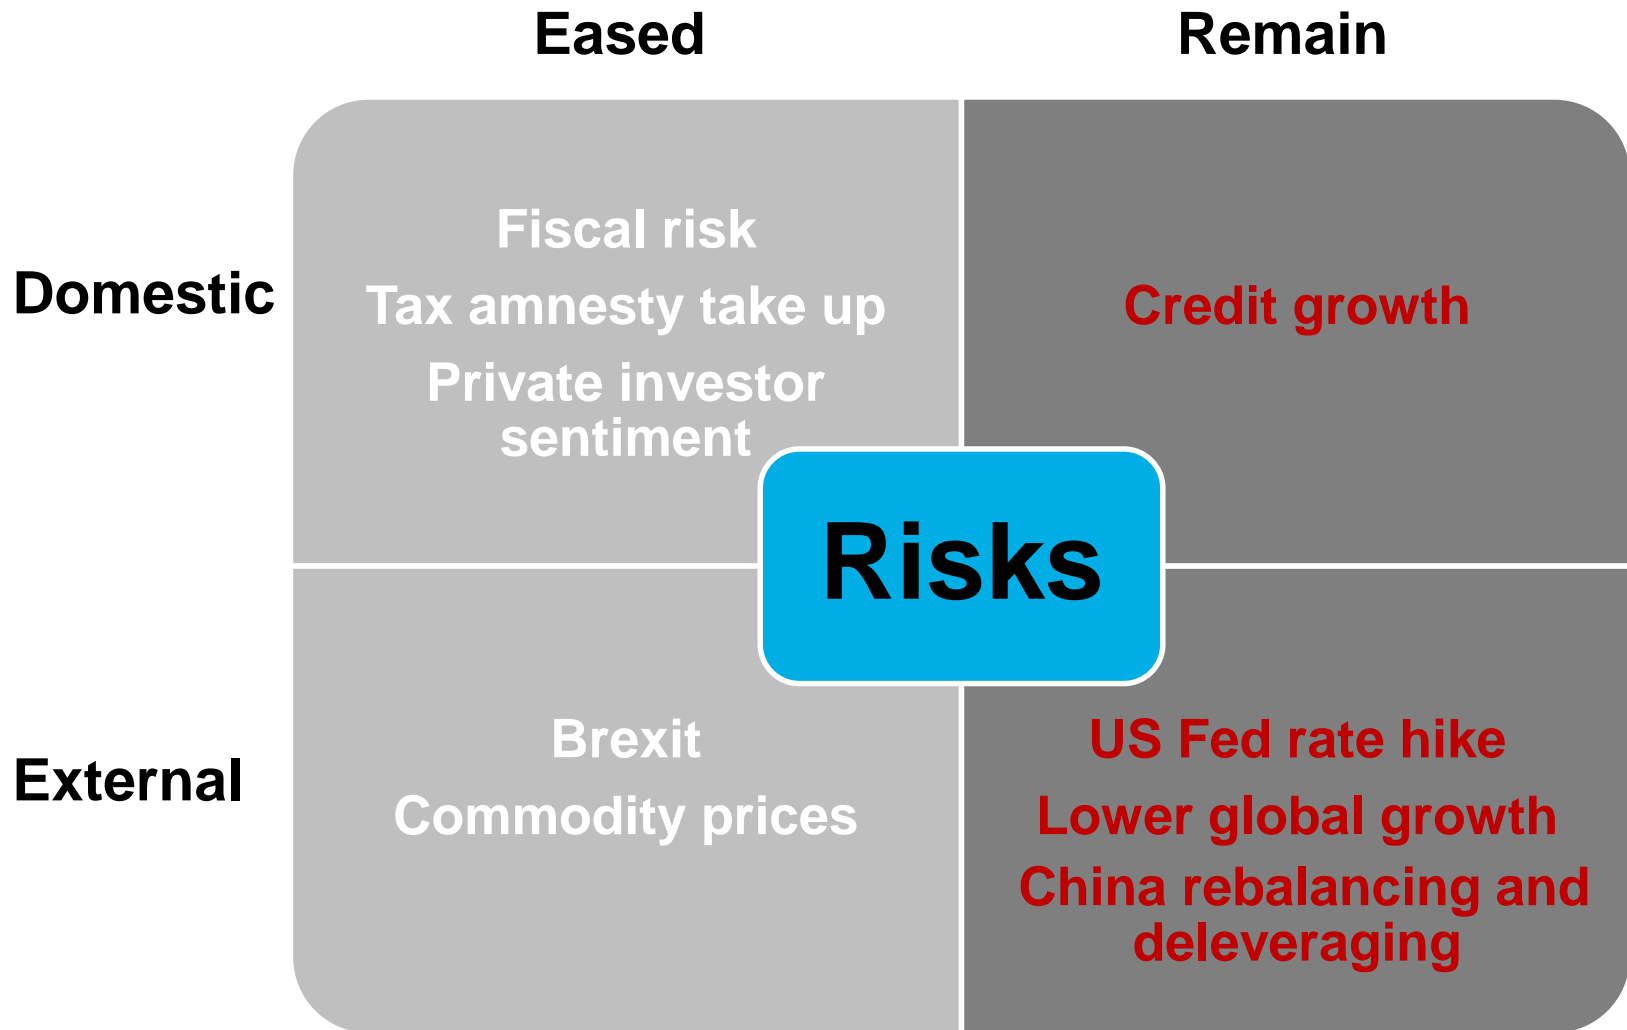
Eased

Remain

Domestic

Fiscal risk
Tax amnesty take up
Private investor sentiment

Credit growth

Risks

External

Brexit
Commodity prices

US Fed rate hike
Lower global growth
China rebalancing and deleveraging